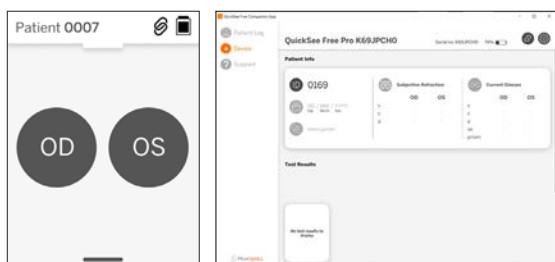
Patient 0007

OD

OS

QuickSee Free Companion App

Patient Log

Device

Support

QuickSee Free Pro K69JPCHO

Serial no. K69JPCHO

74%

Patient Info

0169

DD / MM / YYYY

Select gender

Subjective Refraction

OD

OS

S

C

A

Current Glasses

OD

OS

S

C

A

Test Results

No test results to display

Plenoptika